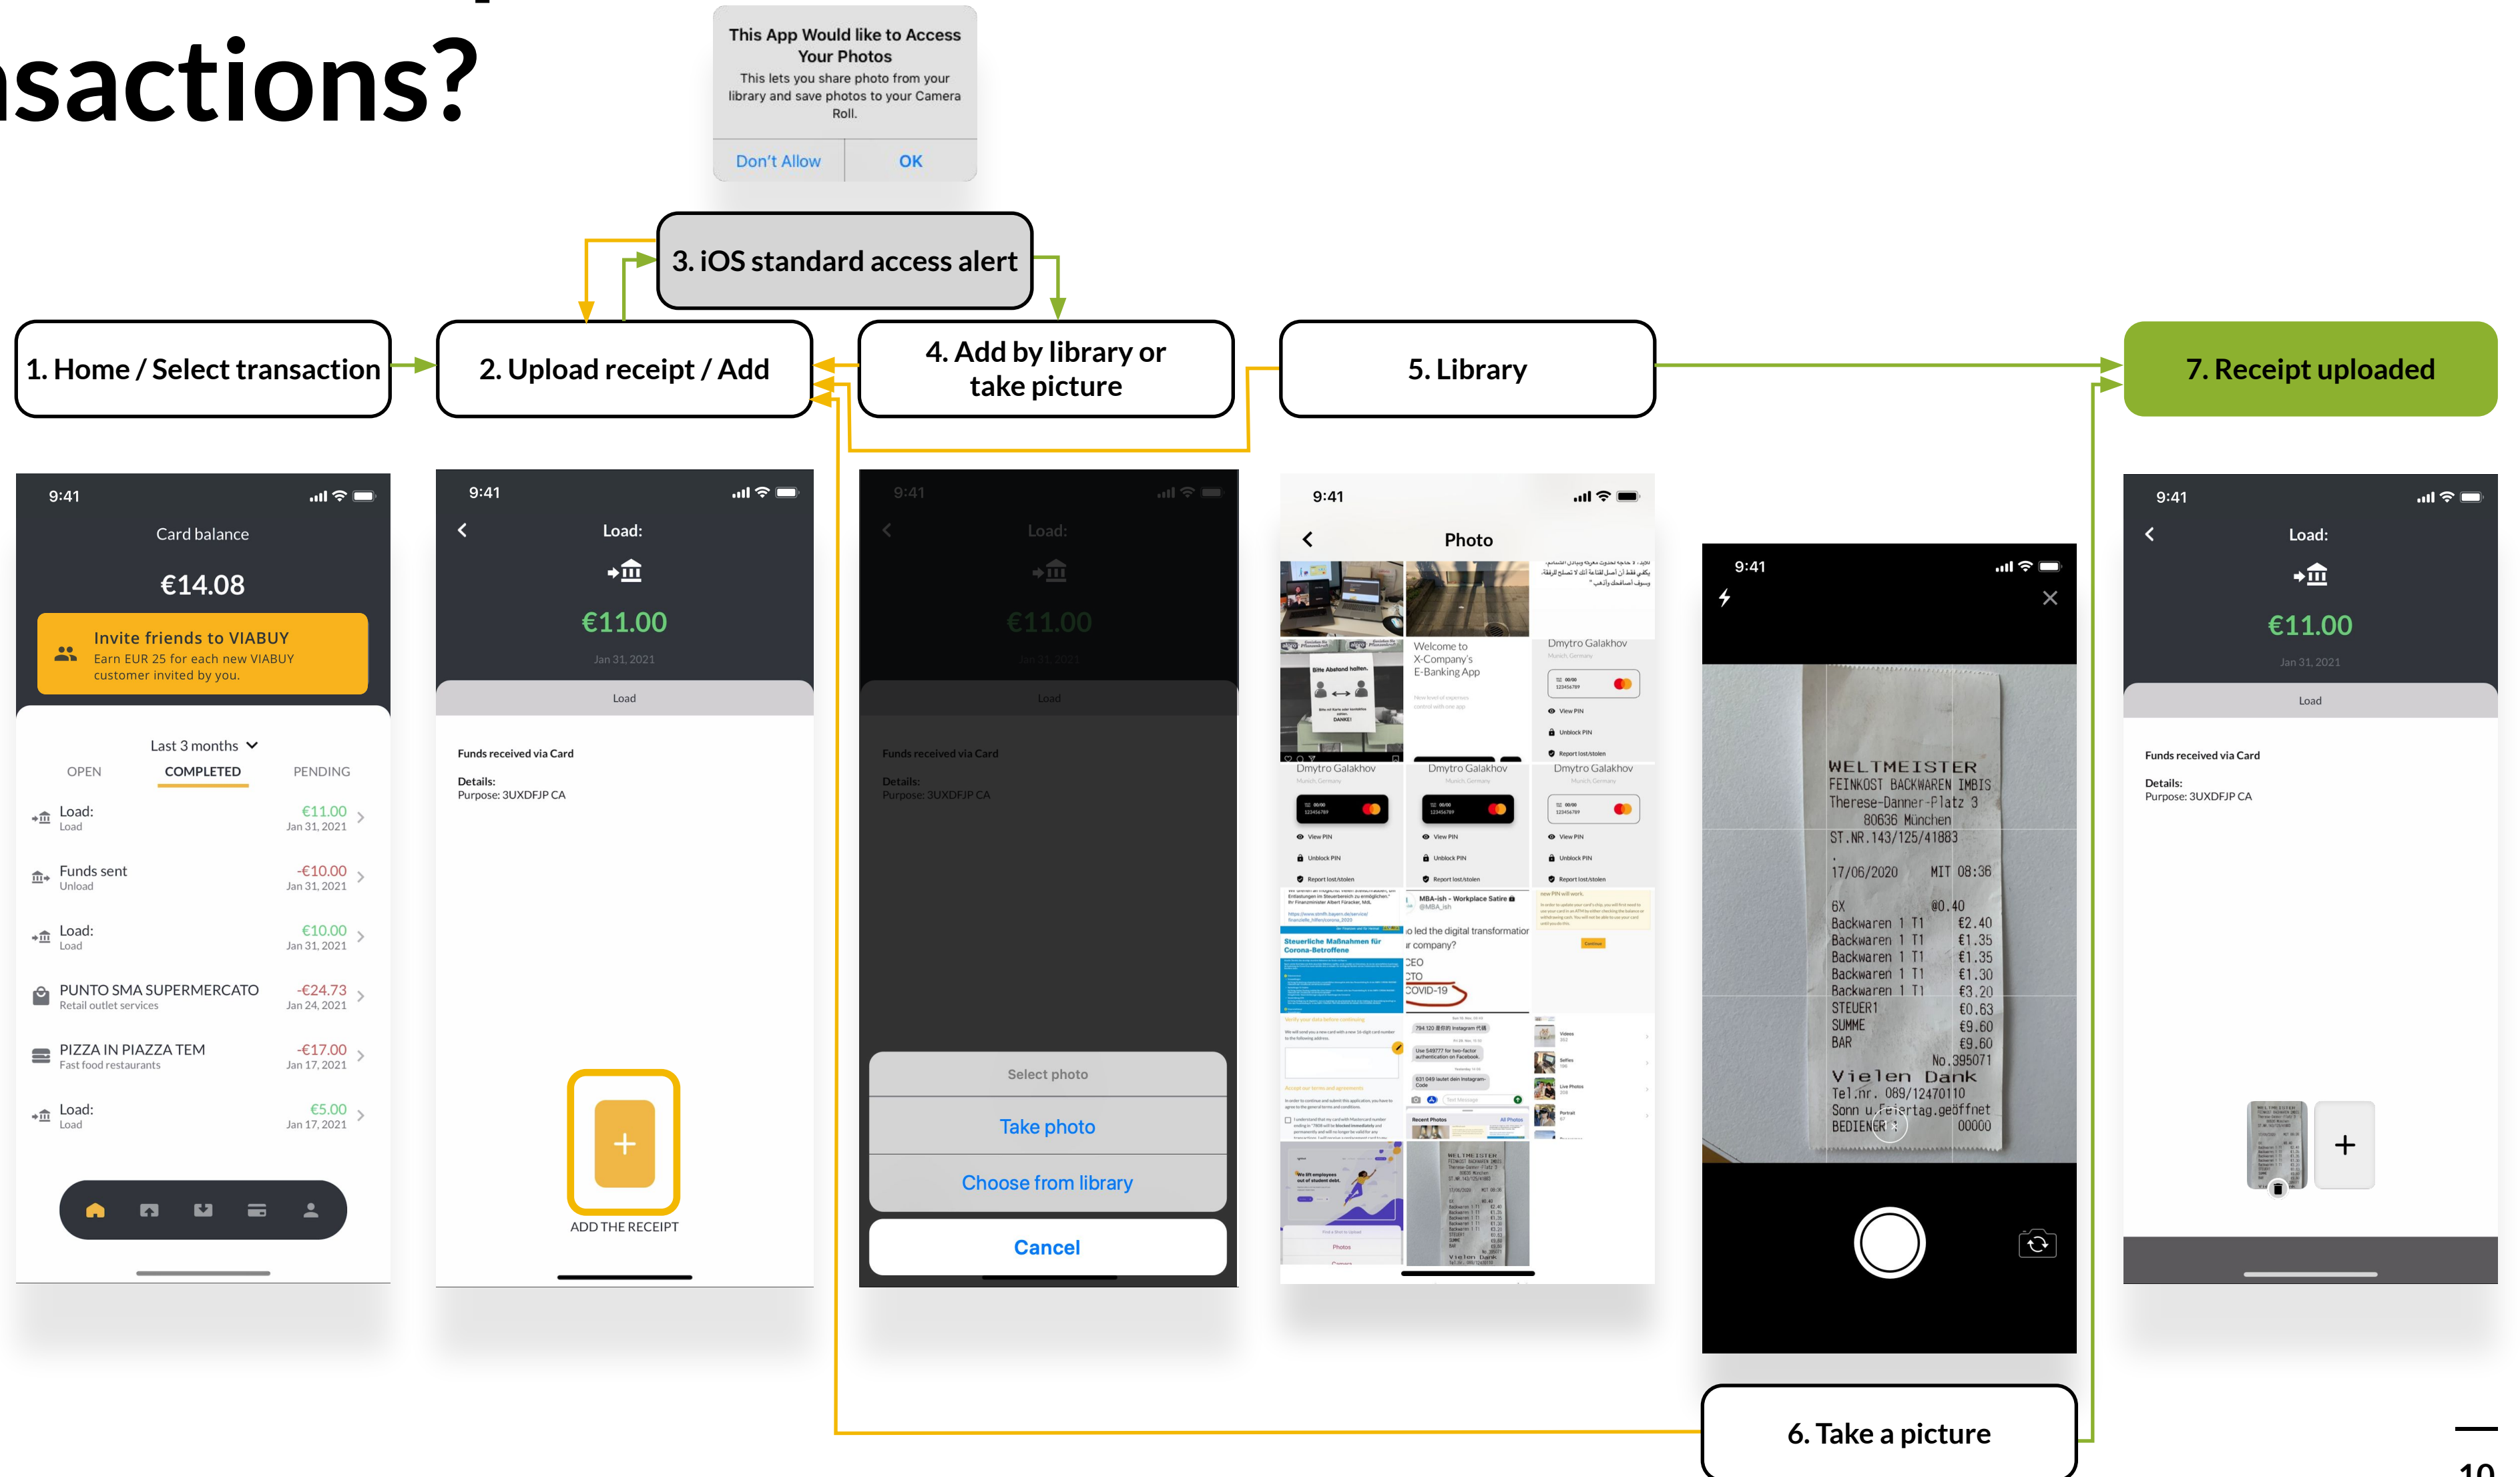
nsactions?

This App Would like to Access Your Photos
This lets you share photo from your library and save photos to your Camera Roll.
Don't Allow OK

3. iOS standard access alert

1. Home / Select transaction

2. Upload receipt / Add

4. Add by library or take picture

5. Library

7. Receipt uploaded

9:41
Card balance
€14.08
Invite friends to VIABUY
Earn EUR 25 for each new VIABUY customer invited by you.
Last 3 months
OPEN COMPLETED PENDING
Load: Load €11.00 Jan 31, 2021
Funds sent Unload -€10.00 Jan 31, 2021
Load: Load €10.00 Jan 31, 2021
PUNTO SMA SUPERMERCATO Retail outlet services -€24.73 Jan 24, 2021
PIZZA IN PIAZZA TEM Fast food restaurants -€17.00 Jan 17, 2021
Load: Load €5.00 Jan 17, 2021

9:41
Load:
€11.00
Jan 31, 2021
Load
Funds received via Card
Details:
Purpose: 3UXDFJP CA
+
ADD THE RECEIPT

9:41
Load:
€11.00
Jan 31, 2021
Load
Funds received via Card
Details:
Purpose: 3UXDFJP CA
Select photo
Take photo
Choose from library
Cancel

9:41
Photo
Welcome to X-Company's E-Banking App
Dmytro Galakhov
Dmytro Galakhov
Dmytro Galakhov
Dmytro Galakhov
Steuerliche Maßnahmen für Corona-Betroffene
MBA-ish - Workplace Satire
o led the digital transformation r company?
CEO
CTO
COVID-19

9:41
WELTMEISTER
FEINKOST BACKWAREN IMBIS
Therese-Danner-Platz 3
80636 München
ST.NR.143/125/41883
17/06/2020 MIT 08:36
6X @0.40
Backwaren 1 T1 €2.40
Backwaren 1 T1 €1.35
Backwaren 1 T1 €1.35
Backwaren 1 T1 €1.30
Backwaren 1 T1 €3.20
STEUER1 €0.63
SUMME €9.60
BAR €9.60
No.395071
Vielen Dank
Tel.nr. 089/12470110
Sonn u.Feiertag.geöffnet
BEDIENER: 00000

9:41
Load:
€11.00
Jan 31, 2021
Load
Funds received via Card
Details:
Purpose: 3UXDFJP CA
+

6. Take a picture

10